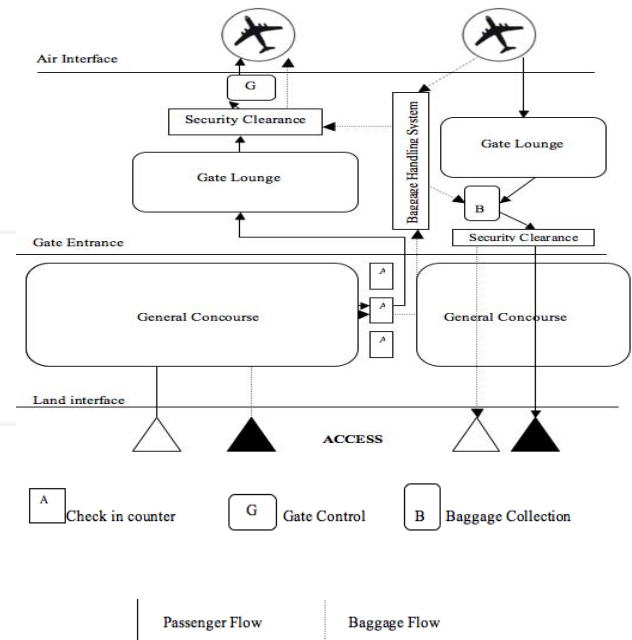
Air Interface

G

Security Clearance

Baggage Handling System

Gate Lounge

Gate Lounge

B

Gate Entrance

Security Clearance

A

A

A

General Concourse

General Concourse

Land interface

ACCESS

A Check in counter

G Gate Control

B Baggage Collection

Passenger Flow

Baggage Flow